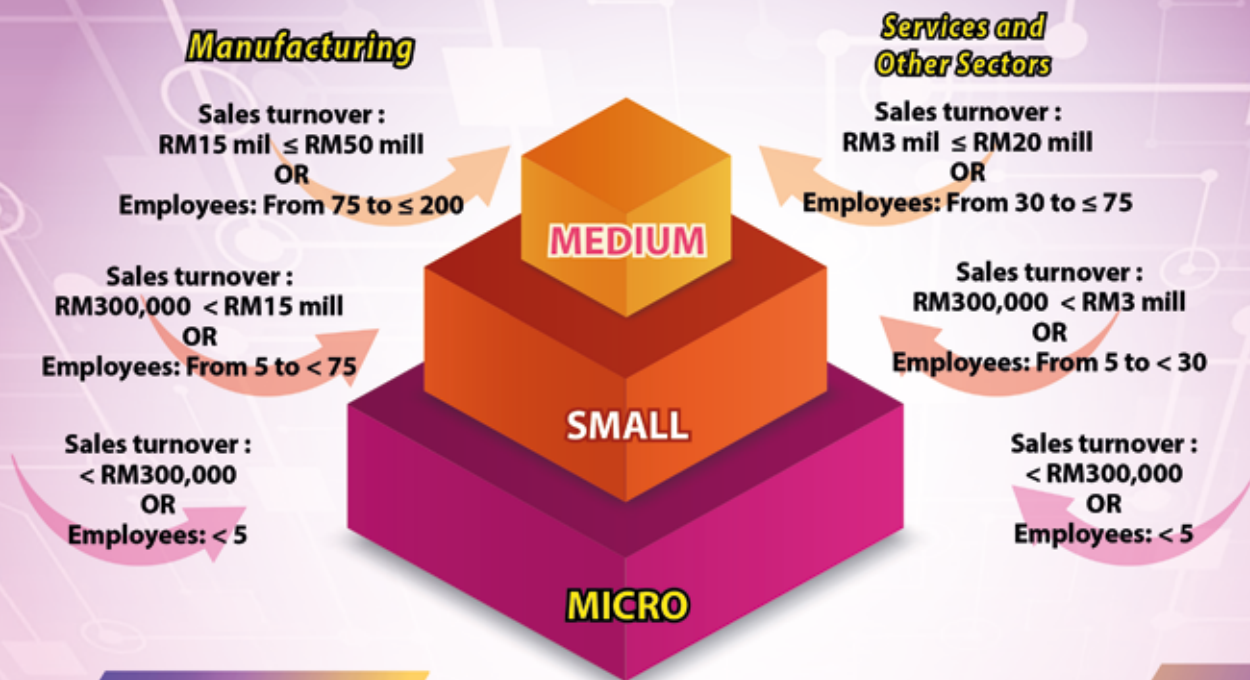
Manufacturing

Sales turnover :
RM15 mil ≤ RM50 mill
OR
Employees: From 75 to ≤ 200

Sales turnover :
RM300,000 < RM15 mill
OR
Employees: From 5 to < 75

Sales turnover :
< RM300,000
OR
Employees: < 5

Services and Other Sectors

Sales turnover :
RM3 mil ≤ RM20 mill
OR
Employees: From 30 to ≤ 75

Sales turnover :
RM300,000 < RM3 mill
OR
Employees: From 5 to < 30

Sales turnover :
< RM300,000
OR
Employees: < 5

MEDIUM

SMALL

MICRO